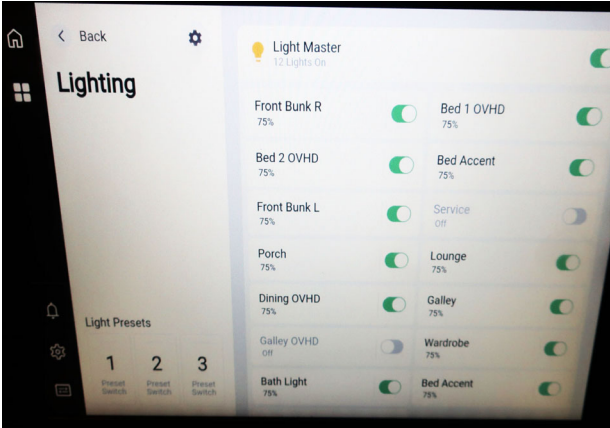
< Back

Lighting

Light Presets

1
Preset Switch

2
Preset Switch

3
Preset Switch

Light Master
12 Lights On

Front Bunk R
75%

Bed 1 OVHD
75%

Bed 2 OVHD
75%

Bed Accent
75%

Front Bunk L
75%

Service
Off

Porch
75%

Lounge
75%

Dining OVHD
75%

Galley
75%

Galley OVHD
Off

Wardrobe
75%

Bath Light
75%

Bed Accent
75%